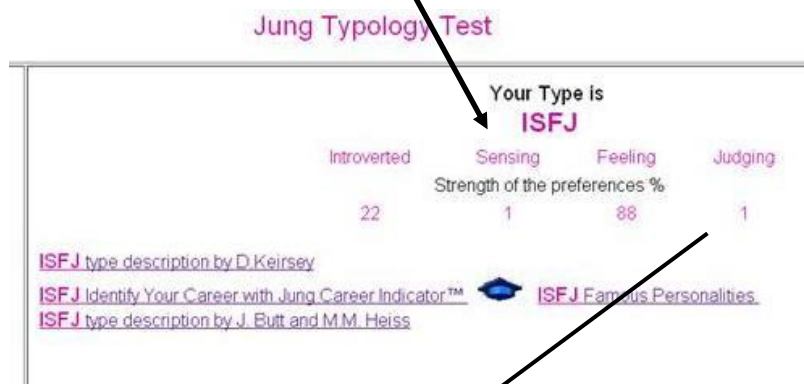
Jung Typology Test

Your Type is
ISFJ

| Introverted | Sensing | Feeling | Judging |
|---|---|---|---|
| Strength of the preferences % | | | |
| 22 | 1 | 88 | 1 |

ISFJ type description by D.Keirsey

ISFJ Identify Your Career with Jung Career Indicator™ ISFJ Famous Personalities

ISFJ type description by J. Butt and M.M. Heiss